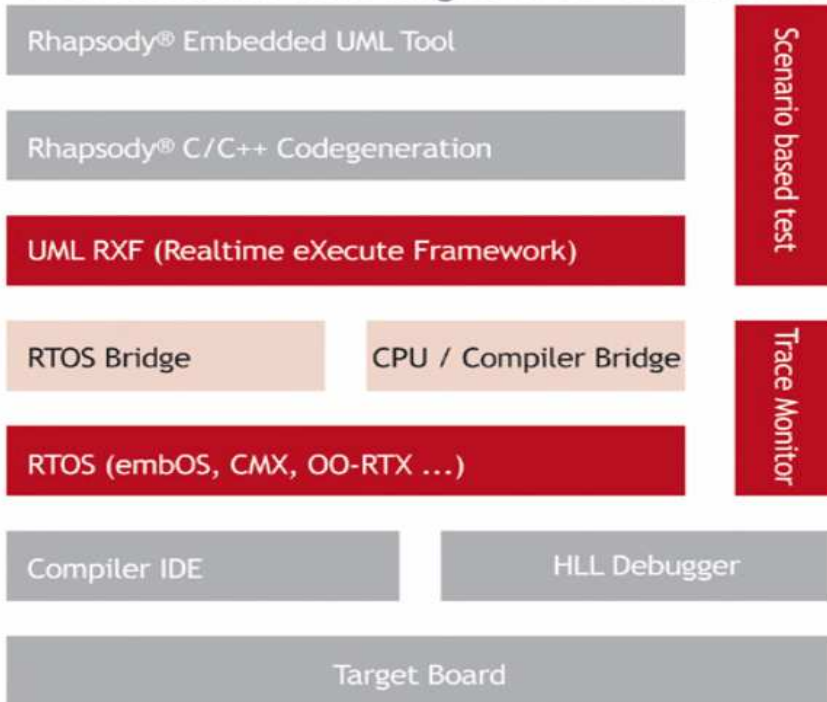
Rhapsody® Embedded UML Tool

Rhapsody® C/C++ Codegeneration

UML RXF (Realtime eXecute Framework)

RTOS Bridge

CPU / Compiler Bridge

RTOS (embOS, CMX, OO-RTX ...)

Scenario based test

Trace Monitor

Compiler IDE

HLL Debugger

Target Board